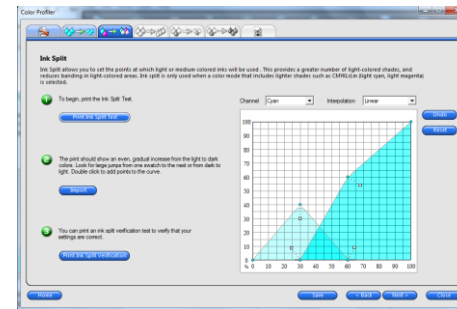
Color Profiler

Ink Split

Ink Split allows you to set the points at which light or medium colored inks will be used . This provides a greater number of light-colored shades, and reduces banding in light-colored areas. Ink split is only used when a color mode that includes lighter shades such as CMYKLcLm (light cyan, light magenta) is selected.

1 To begin, print the Ink Split Test.

Print Ink Split Test

2 The print should show an even, gradual increase from the light to dark colors. Look for large jumps from one swatch to the next or from dark to light. Double click to add points to the curve.

Import

3 You can print an ink split verification test to verify that your settings are correct.

Print Ink Split Verification

Channel Cyan Interpolation Linear

Undo

Reset

100
90
80
70
60
50
40
30
20
10
% 0

0 10 20 30 40 50 60 70 80 90 100

Home

Save

< Back

Next >

Close